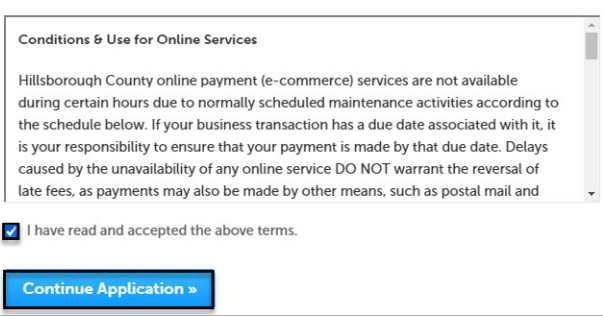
Conditions & Use for Online Services

Hillsborough County online payment (e-commerce) services are not available during certain hours due to normally scheduled maintenance activities according to the schedule below. If your business transaction has a due date associated with it, it is your responsibility to ensure that your payment is made by that due date. Delays caused by the unavailability of any online service DO NOT warrant the reversal of late fees, as payments may also be made by other means, such as postal mail and

I have read and accepted the above terms.

Continue Application »